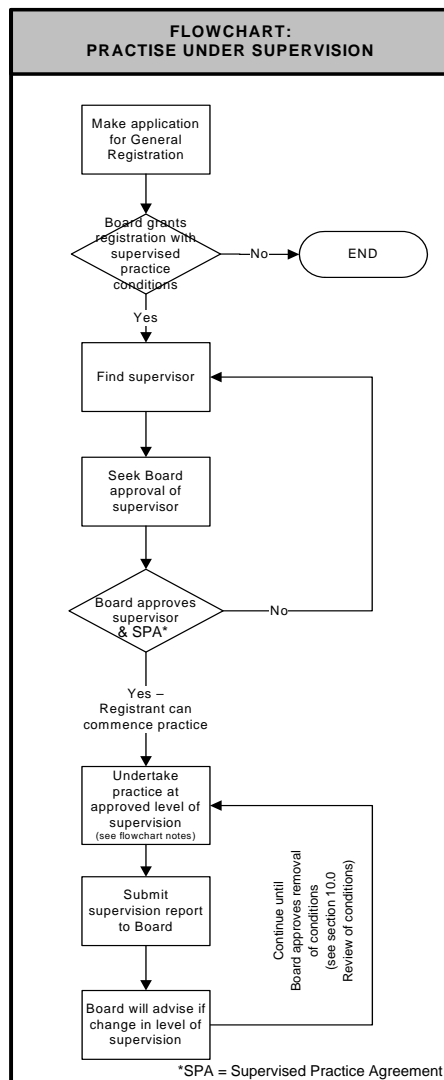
FLOWCHART:
PRACTISE UNDER SUPERVISION

Make application for General Registration

Board grants registration with supervised practice conditions

No

END

Yes

Find supervisor

Seek Board approval of supervisor

Board approves supervisor & SPA*

No

Yes – Registrant can commence practice

Undertake practice at approved level of supervision (see flowchart notes)

Submit supervision report to Board

Board will advise if change in level of supervision

Continue until Board approves removal of conditions (see section 10.0 Review of conditions)

*SPA = Supervised Practice Agreement